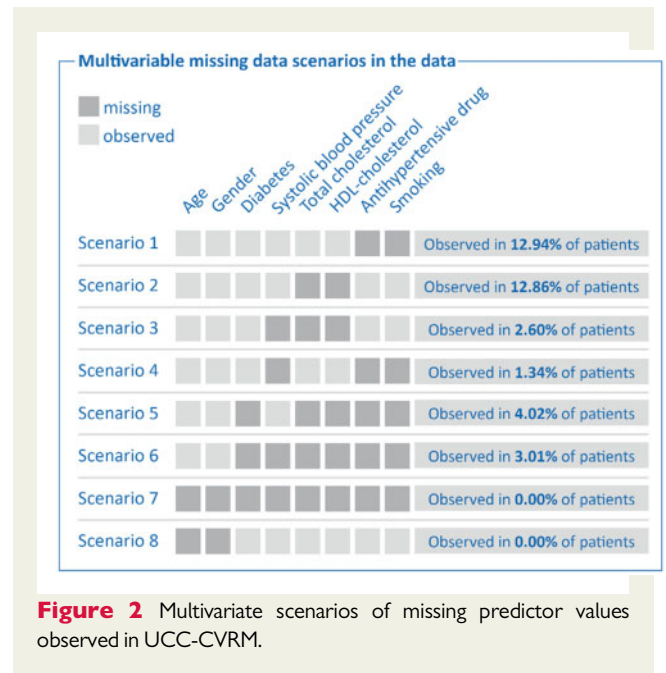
Multivariable missing data scenarios in the data

missing
observed

Age Gender Diabetes Systolic blood pressure Total cholesterol HDL-cholesterol Antihypertensive drug Smoking

| | |
|---|---|
| Scenario 1 | Observed in **12.94%** of patients |
| Scenario 2 | Observed in **12.86%** of patients |
| Scenario 3 | Observed in **2.60%** of patients |
| Scenario 4 | Observed in **1.34%** of patients |
| Scenario 5 | Observed in **4.02%** of patients |
| Scenario 6 | Observed in **3.01%** of patients |
| Scenario 7 | Observed in **0.00%** of patients |
| Scenario 8 | Observed in **0.00%** of patients |

**Figure 2** Multivariate scenarios of missing predictor values observed in UCC-CVRM.